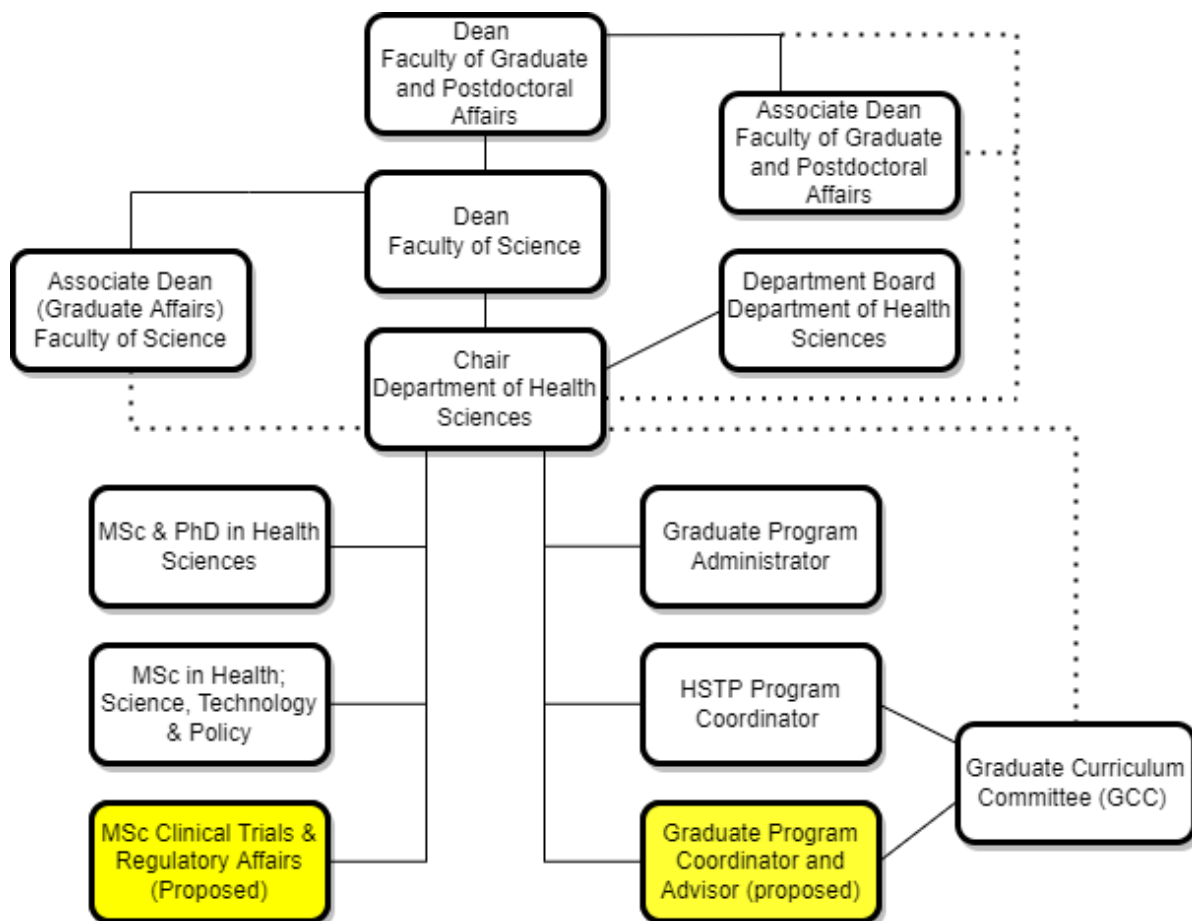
Dean
Faculty of Graduate and Postdoctoral Affairs

Associate Dean
Faculty of Graduate and Postdoctoral Affairs

Dean
Faculty of Science

Associate Dean
(Graduate Affairs)
Faculty of Science

Department Board
Department of Health Sciences

Chair
Department of Health Sciences

MSc & PhD in Health Sciences

Graduate Program Administrator

MSc in Health; Science, Technology & Policy

HSTP Program Coordinator

Graduate Curriculum Committee (GCC)

MSc Clinical Trials & Regulatory Affairs (Proposed)

Graduate Program Coordinator and Advisor (proposed)